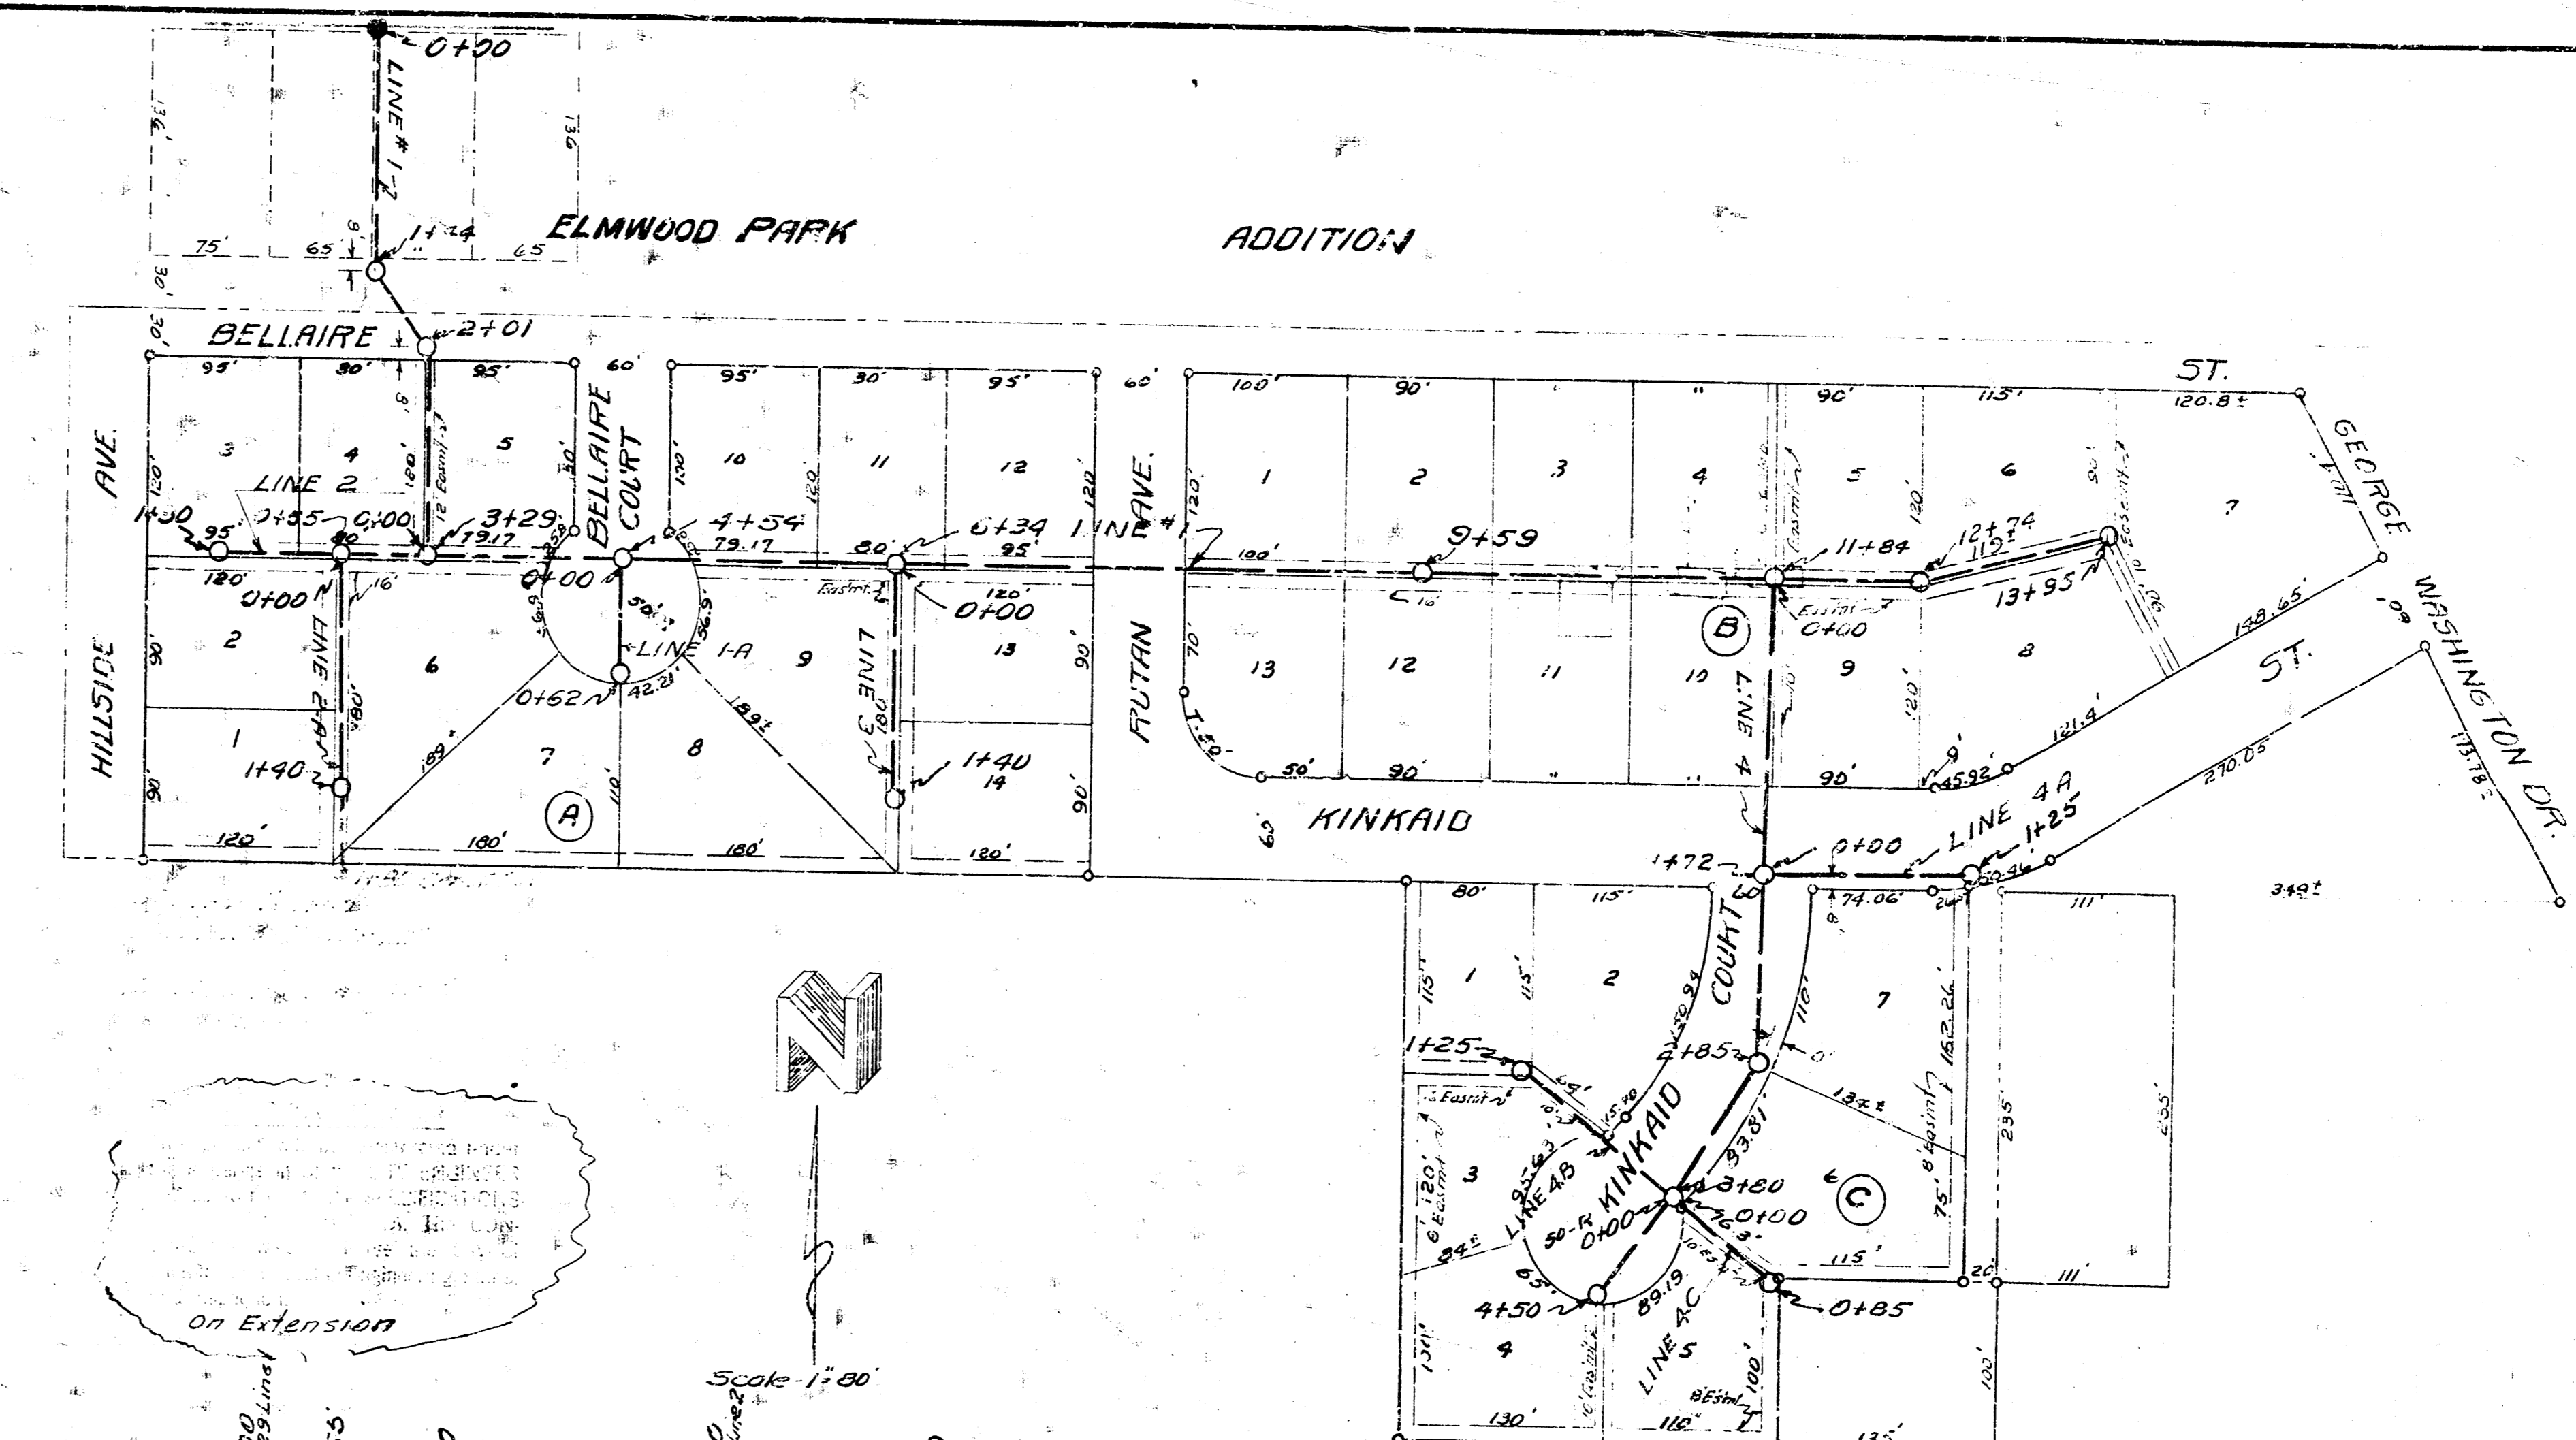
0+00
LINE # 1-2
136'
136'
75'
65'
65'
1+24
ELMWOOD PARK
ADDITION
30'
30'
BELLAIRE
2+01
ST.
95'
90'
95'
60'
95'
90'
95'
60'
100'
90'
90'
115'
120.8±
GEORGE
AVE.
3
4
5
BELLAIRE COURT
10
11
12
RUTAN AVE.
1
2
3
4
5
6
7
LINE 2
1+90
95'
0+55
0+00
3+29
79.17
4+54
79.17
0+34
LINE #1
9+59
11+84
12+74
13+95
WASHINGTON DR.
120'
0+00
LINE 2-A
6
0+00
LINE 1-A
9
LINE 3
0+00
13
B
0+00
LINE 4
9
8
148.65'
ST.
2
0+62
42.21
7
8
1
1+40
A
1+40
14
13
12
11
10
90'
90'
50'
90'
121.4'
45.92'
270.05'
113.78±
120'
180'
180'
120'
KINKAID
1+72
0+00
LINE 4A
1+25
349±
80'
115'
74.06'
111'
1
2
COURT
7
1+25
2+85
162.26
235'
235'
3
LINE 4B
KINKAID
3+80
0+00
C
0+00
4+50
89.19
0+85
4
LINE 4C
5
130'
110'
115'
111'
On Extension
Scale-1"=80'